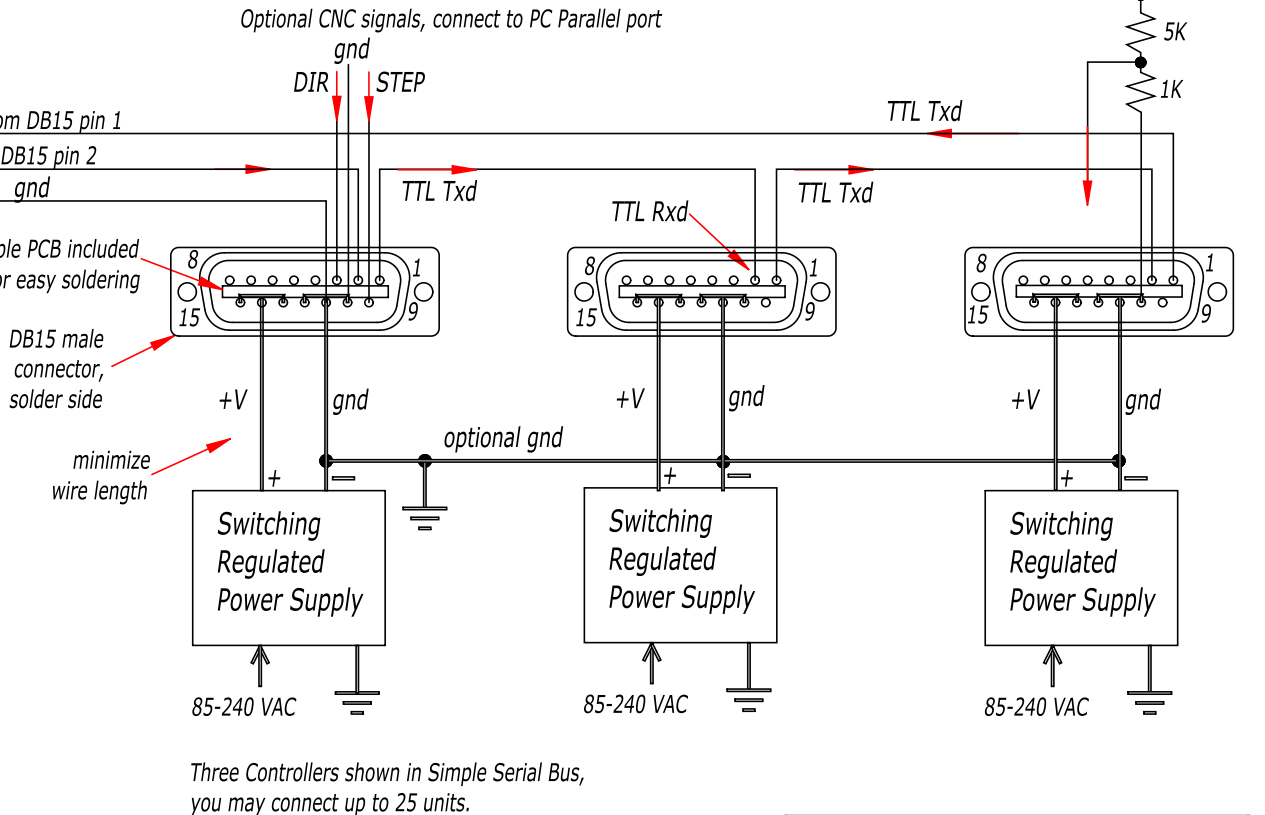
Optional CNC signals, connect to PC Parallel port
gnd
DIR
STEP
5K
1K
om DB15 pin 1
TTL Txd
DB15 pin 2
gnd
TTL Txd
TTL Txd
TTL Rxd
ble PCB included
or easy soldering
8
1
15
9
8
1
15
9
8
1
15
9
DB15 male connector, solder side
+V
gnd
+V
gnd
+V
gnd
optional gnd
minimize wire length
+
+
+
Switching Regulated Power Supply
Switching Regulated Power Supply
Switching Regulated Power Supply
85-240 VAC
85-240 VAC
85-240 VAC
Three Controllers shown in Simple Serial Bus, you may connect up to 25 units.